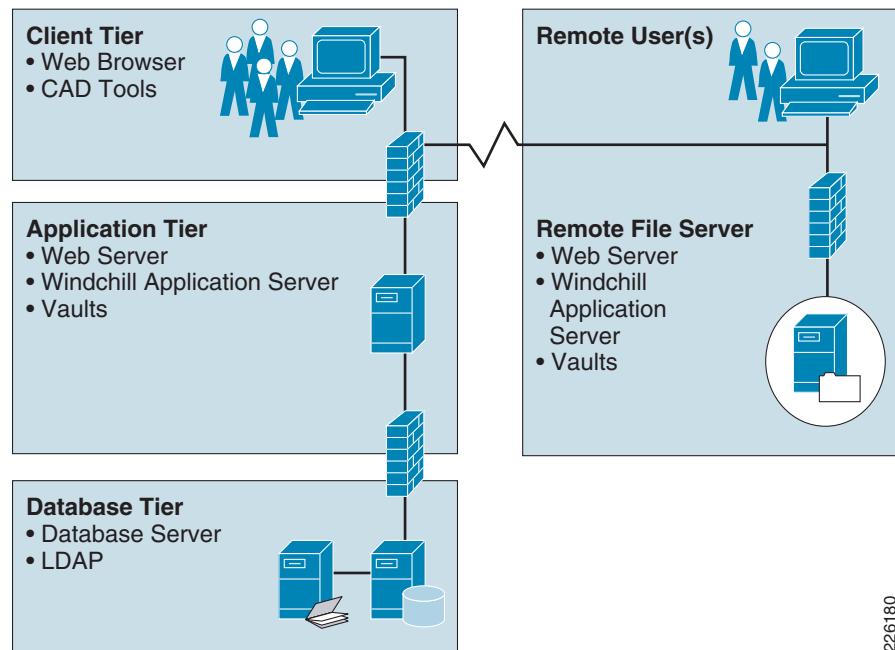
Client Tier
• Web Browser
• CAD Tools

Remote User(s)

Application Tier
• Web Server
• Windchill Application Server
• Vaults

Remote File Server
• Web Server
• Windchill Application Server
• Vaults

Database Tier
• Database Server
• LDAP

226180